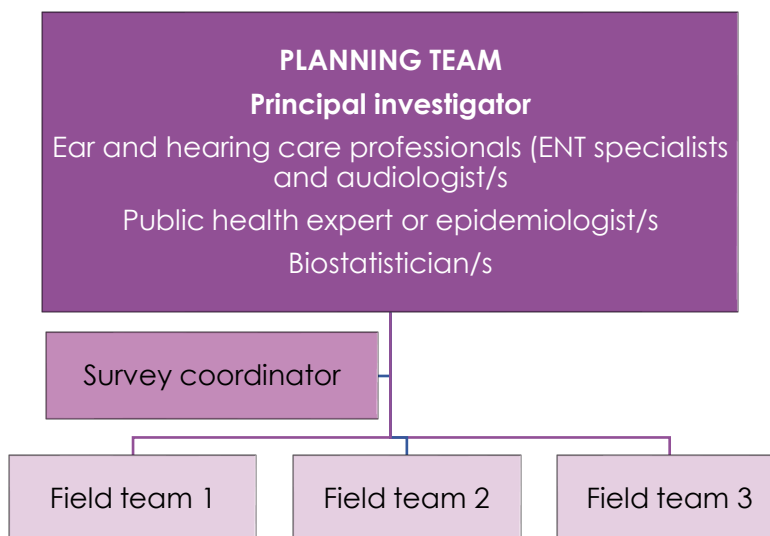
PLANNING TEAM

Principal investigator

Ear and hearing care professionals (ENT specialists and audiologist/s

Public health expert or epidemiologist/s

Biostatistician/s

Survey coordinator

Field team 1

Field team 2

Field team 3